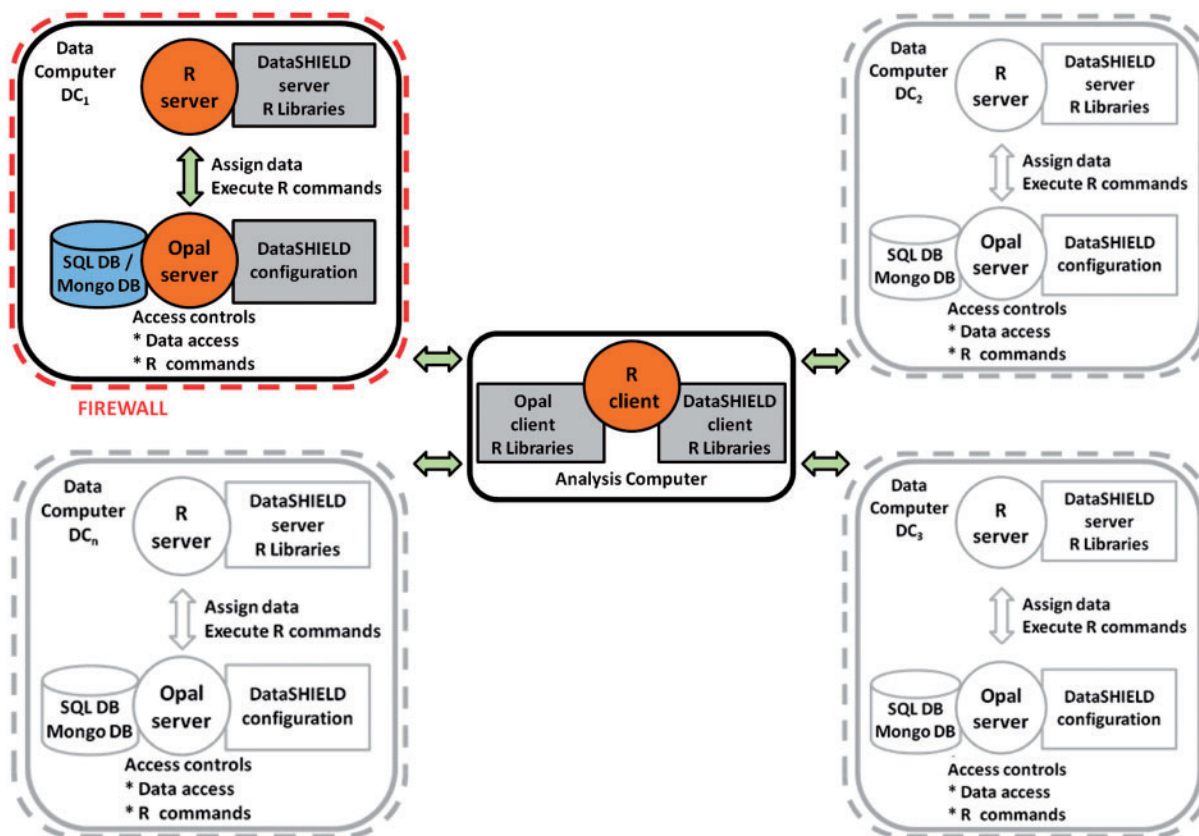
Data Computer $DC_1$

R server

DataSHIELD server R Libraries

Assign data Execute R commands

SQL DB / Mongo DB

Opal server

DataSHIELD configuration

Access controls
* Data access
* R commands

FIREWALL

Data Computer $DC_2$

R server

DataSHIELD server R Libraries

Assign data Execute R commands

SQL DB Mongo DB

Opal server

DataSHIELD configuration

Access controls
* Data access
* R commands

Opal client R Libraries

R client

DataSHIELD client R Libraries

Analysis Computer

Data Computer $DC_n$

R server

DataSHIELD server R Libraries

Assign data Execute R commands

SQL DB Mongo DB

Opal server

DataSHIELD configuration

Access controls
* Data access
* R commands

Data Computer $DC_3$

R server

DataSHIELD server R Libraries

Assign data Execute R commands

SQL DB Mongo DB

Opal server

DataSHIELD configuration

Access controls
* Data access
* R commands